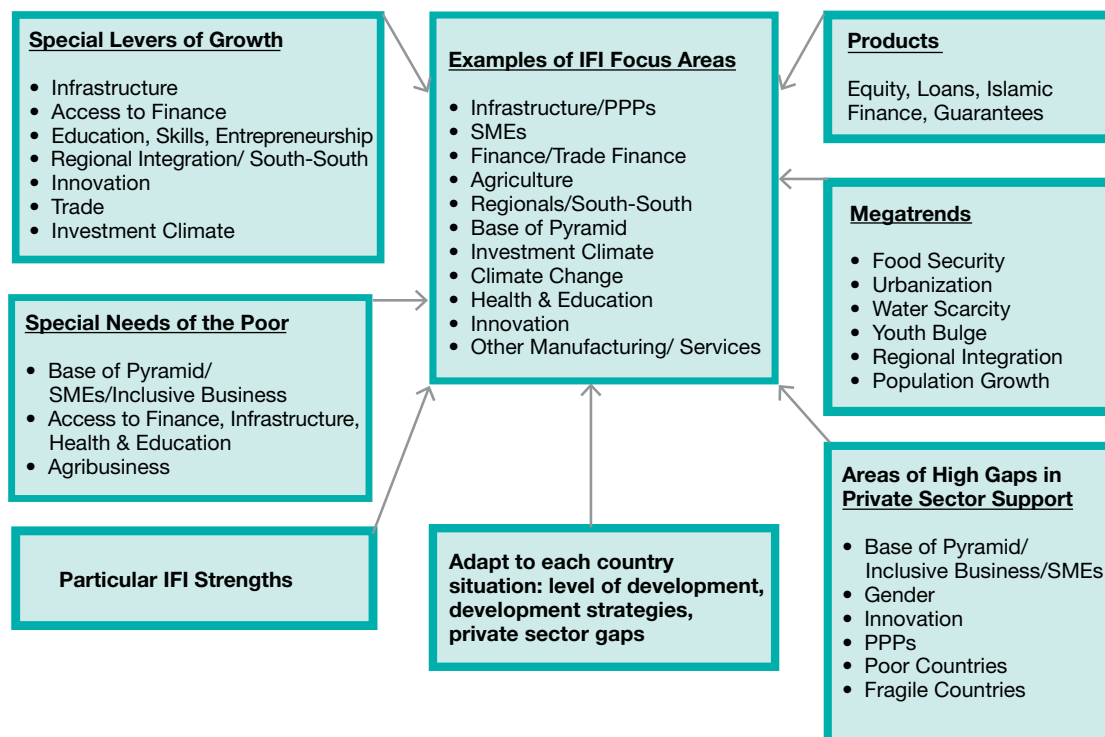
Special Levers of Growth

- Infrastructure
- Access to Finance
- Education, Skills, Entrepreneurship
- Regional Integration/ South-South
- Innovation
- Trade
- Investment Climate

Examples of IFI Focus Areas

- Infrastructure/PPPs
- SMEs
- Finance/Trade Finance
- Agriculture
- Regionals/South-South
- Base of Pyramid
- Investment Climate
- Climate Change
- Health & Education
- Innovation
- Other Manufacturing/ Services

Products

Equity, Loans, Islamic Finance, Guarantees

Megatrends

- Food Security
- Urbanization
- Water Scarcity
- Youth Bulge
- Regional Integration
- Population Growth

Special Needs of the Poor

- Base of Pyramid/ SMEs/Inclusive Business
- Access to Finance, Infrastructure, Health & Education
- Agribusiness

Particular IFI Strengths

Adapt to each country situation: level of development, development strategies, private sector gaps

Areas of High Gaps in Private Sector Support

- Base of Pyramid/ Inclusive Business/SMEs
- Gender
- Innovation
- PPPs
- Poor Countries
- Fragile Countries